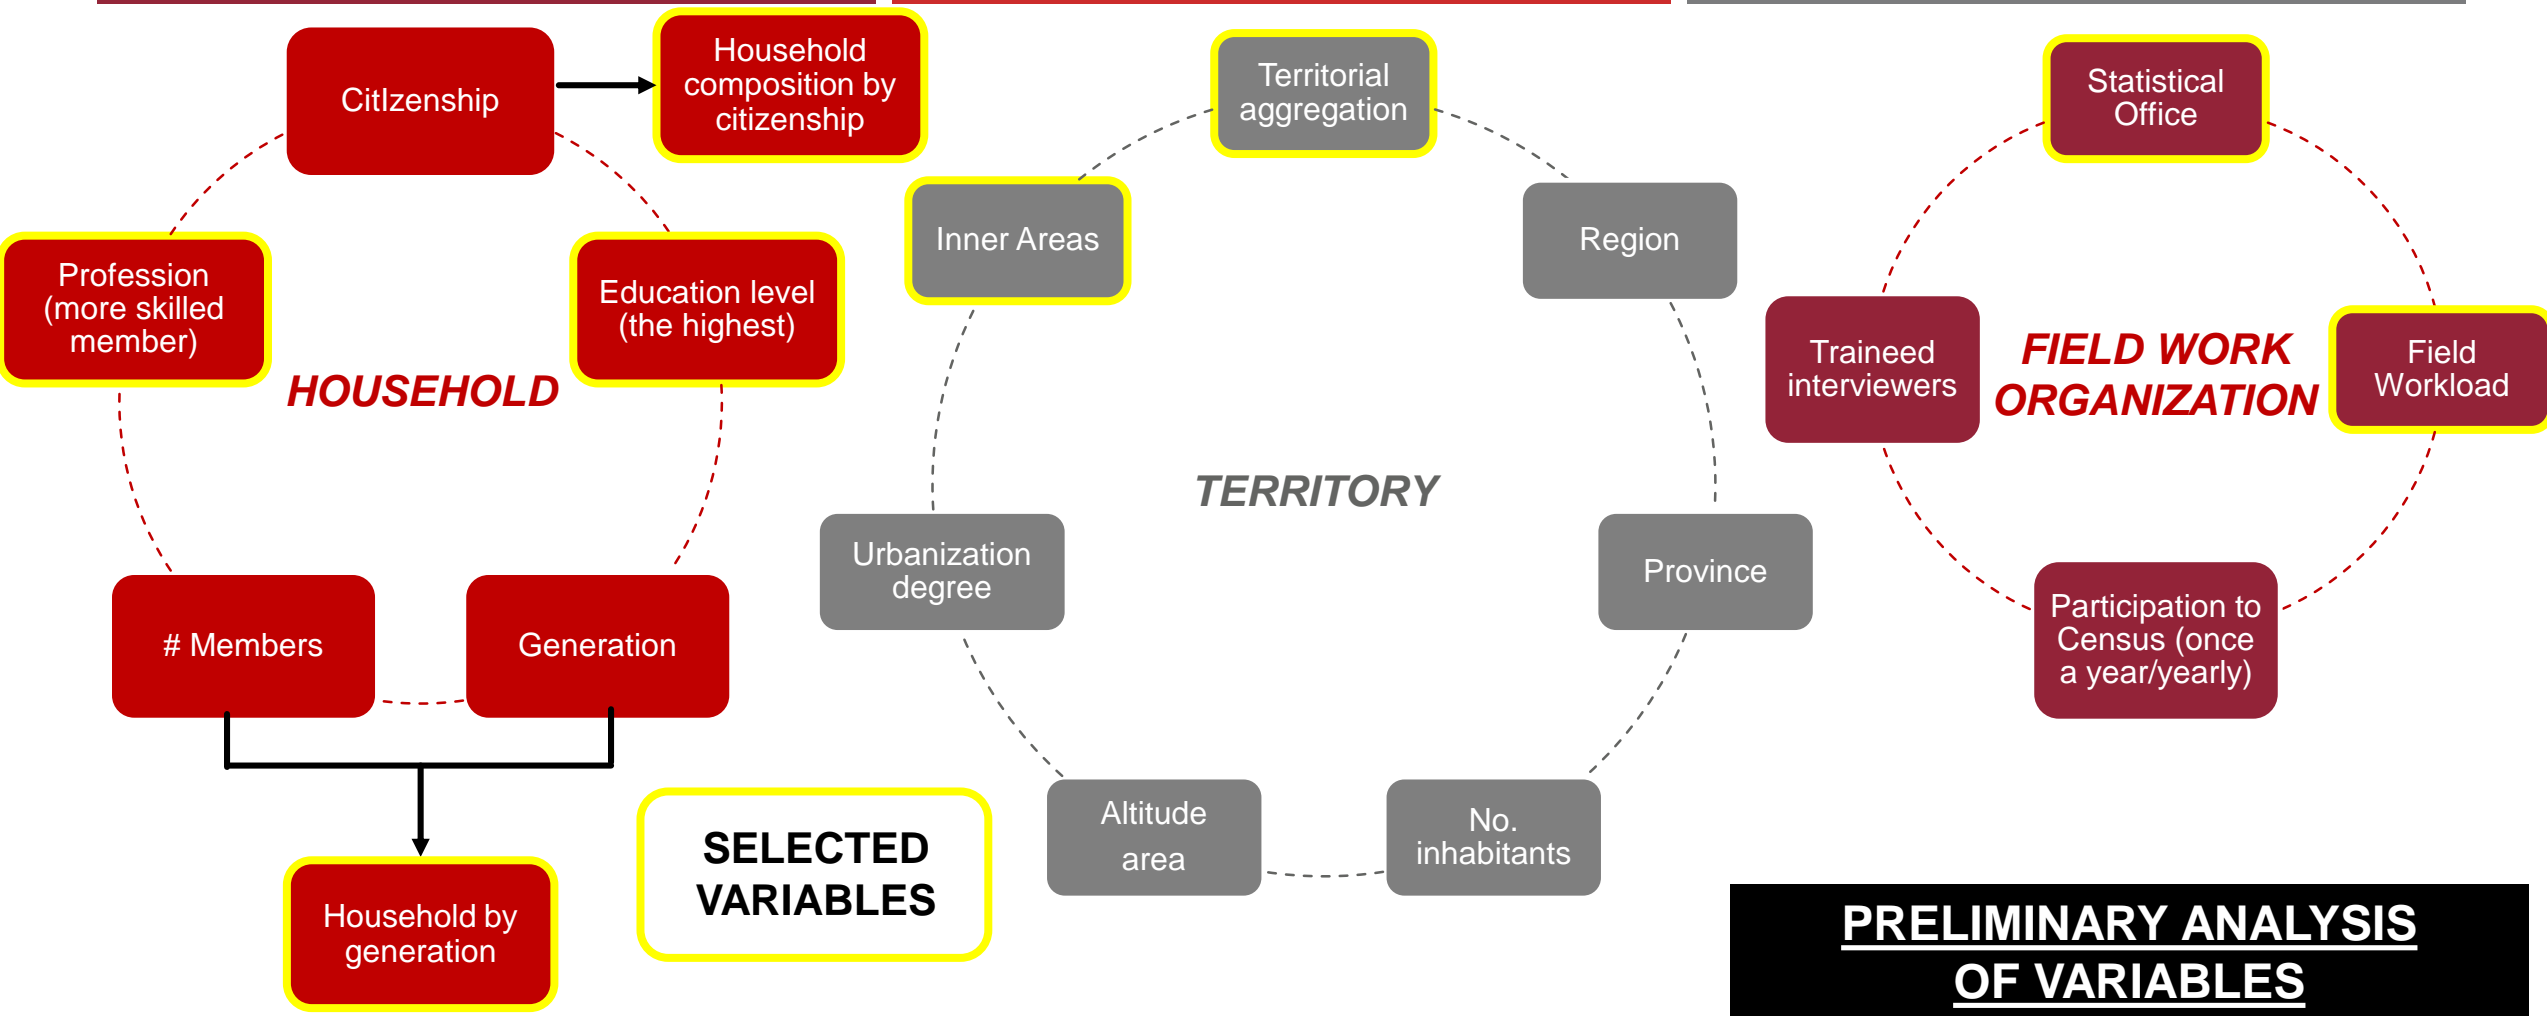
CitIzenship

Household composition by citizenship

Profession (more skilled member)

Education level (the highest)

HOUSEHOLD

# Members

Generation

Household by generation

SELECTED VARIABLES

Territorial aggregation

Inner Areas

Region

TERRITORY

Urbanization degree

Province

Altitude area

No. inhabitants

Statistical Office

Traineed interviewers

FIELD WORK ORGANIZATION

Field Workload

Participation to Census (once a year/yearly)

PRELIMINARY ANALYSIS OF VARIABLES